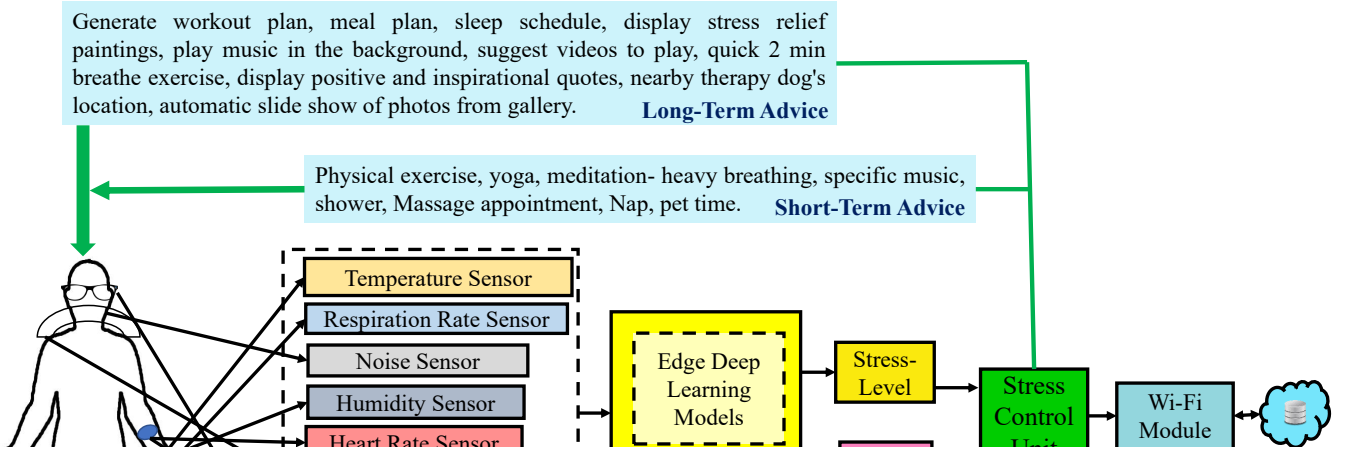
Generate workout plan, meal plan, sleep schedule, display stress relief paintings, play music in the background, suggest videos to play, quick 2 min breathe exercise, display positive and inspirational quotes, nearby therapy dog's location, automatic slide show of photos from gallery.

Long-Term Advice

Physical exercise, yoga, meditation- heavy breathing, specific music, shower, Massage appointment, Nap, pet time.

Short-Term Advice

Temperature Sensor

Respiration Rate Sensor

Noise Sensor

Humidity Sensor

Heart Rate Sensor

Edge Deep Learning Models

Stress-Level

Stress Control Unit

Wi-Fi Module